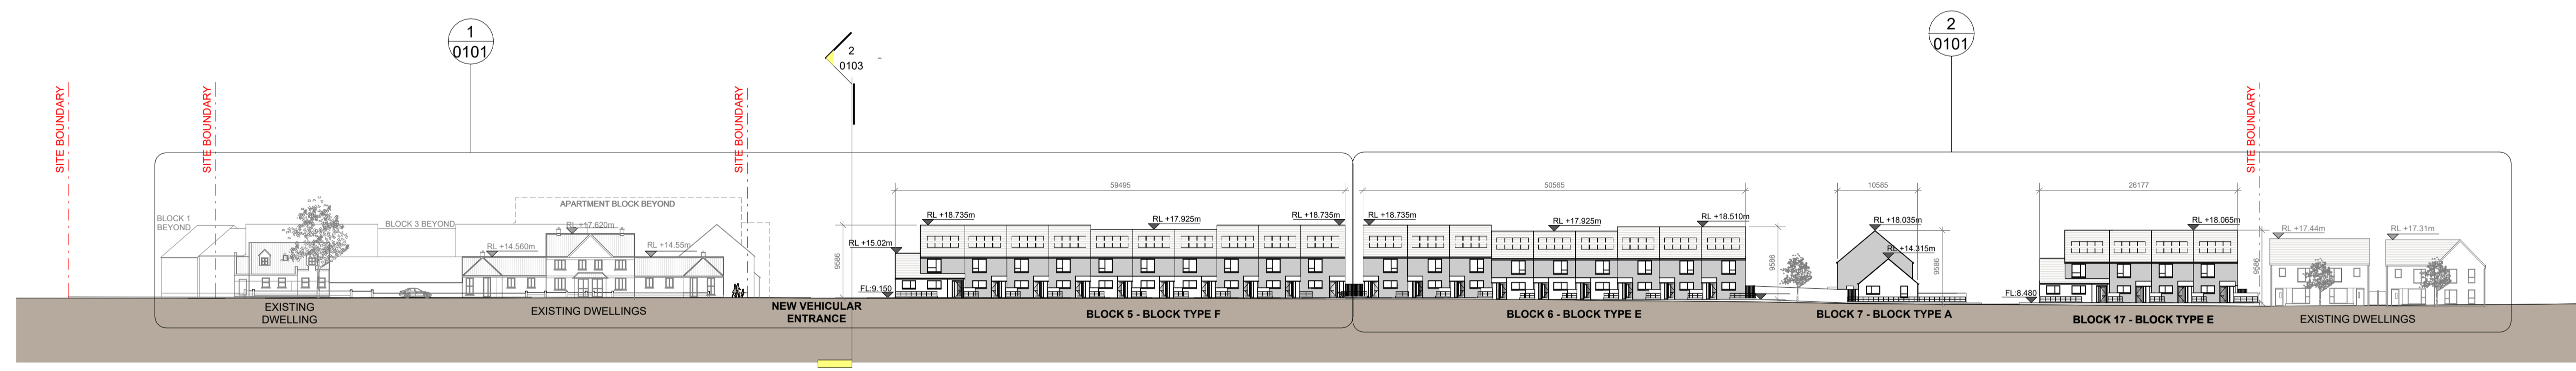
1
0101

2
0103

2
0101

SITE BOUNDARY

SITE BOUNDARY

SITE BOUNDARY

SITE BOUNDARY

APARTMENT BLOCK BEYOND

BLOCK 1 BEYOND

BLOCK 3 BEYOND

RL +17.620m

RL +14.560m

RL +14.55m

59495

RL +18.735m

RL +17.925m

RL +18.735m

RL +15.02m

9586

FL:9.150

50565

RL +18.735m

RL +17.925m

RL +18.510m

9586

10585

RL +18.035m

RL +14.315m

9586

26177

RL +18.065m

FL:8.480

9586

RL +17.44m

RL +17.31m

EXISTING DWELLING

EXISTING DWELLINGS

NEW VEHICULAR ENTRANCE

BLOCK 5 - BLOCK TYPE F

BLOCK 6 - BLOCK TYPE E

BLOCK 7 - BLOCK TYPE A

BLOCK 17 - BLOCK TYPE E

EXISTING DWELLINGS